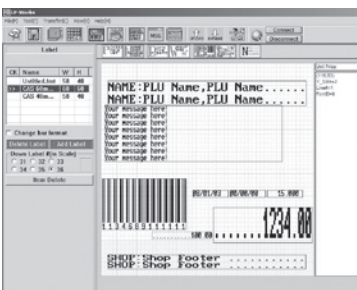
CL-Works

Label

| Ck | Name | W | H |
|---|---|---|---|
| | Untitled.lbd | 58 | 40 |
| | CAS 60m... | 58 | 40 |
| | CAS 60m... | 58 | 40 |

Change line format

Delete Label | Add Label

Down Label ID(in Scale)

31 32 33

34 35 36

Row Delete

NAME:PLU Name,PLU Name......

NAME:PLU Name,PLU Name......

Your message here!

Your message here!

Your message here!

Your message here!

Your message here!

Your message here!

Your message here!

08/01/02 08/08/08 15.000

1234.00

100.00

SHOP:Shop Footer

SHOP:Shop Footer

Connect

Disconnect